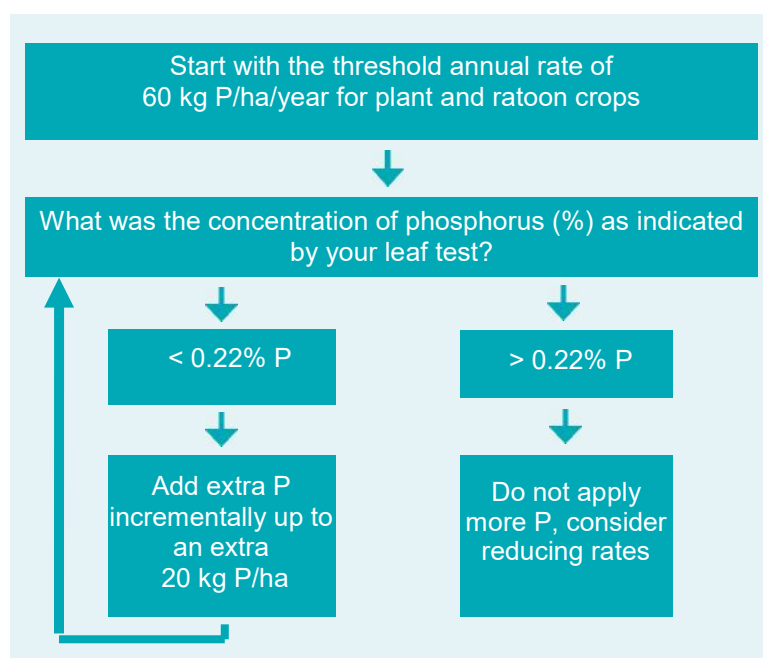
Start with the threshold annual rate of 60 kg P/ha/year for plant and ratoon crops

What was the concentration of phosphorus (%) as indicated by your leaf test?

< 0.22% P

> 0.22% P

Add extra P incrementally up to an extra 20 kg P/ha

Do not apply more P, consider reducing rates